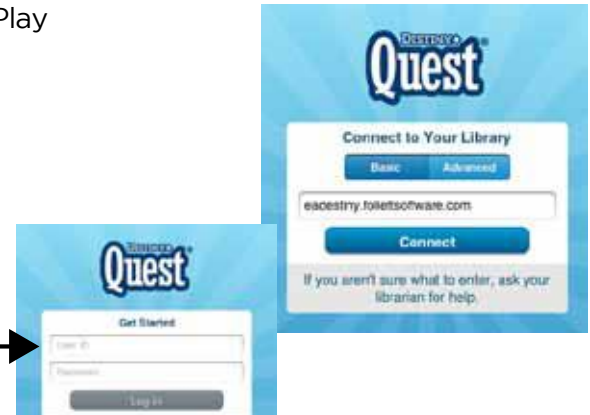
Play

Destiny
Quest

Connect to Your Library

Basic
Advanced

eacestny.follettsoftware.com

Connect

If you aren't sure what to enter, ask your librarian for help.

Destiny
Quest

Get Started

User ID

Password

Log In